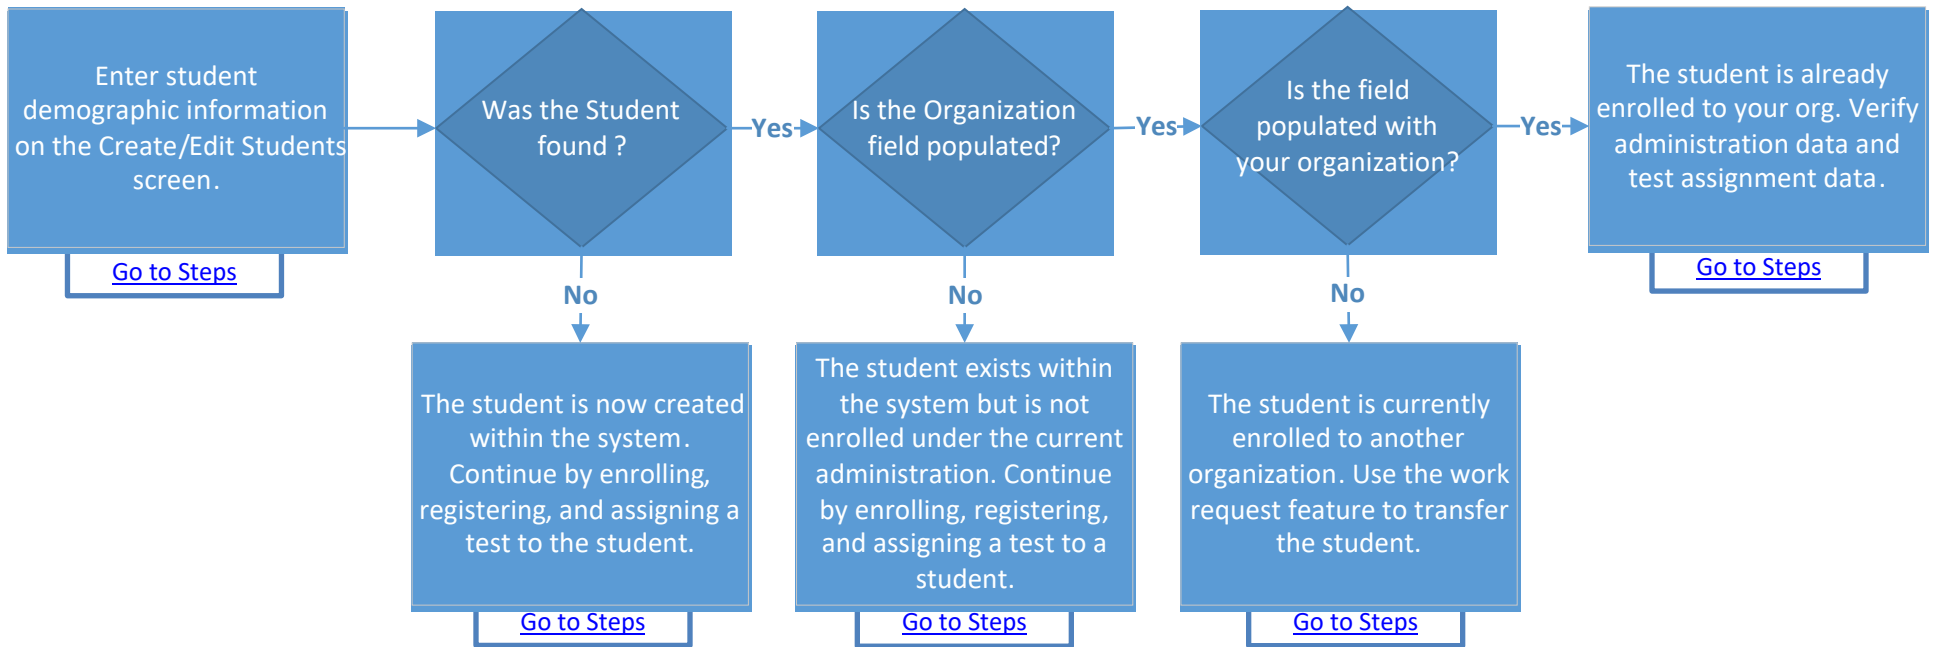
Enter student demographic information on the Create/Edit Students screen.

Go to Steps

Was the Student found ?

Yes

Is the Organization field populated?

Yes

Is the field populated with your organization?

Yes

The student is already enrolled to your org. Verify administration data and test assignment data.

Go to Steps

No

The student is now created within the system. Continue by enrolling, registering, and assigning a test to the student.

Go to Steps

No

The student exists within the system but is not enrolled under the current administration. Continue by enrolling, registering, and assigning a test to a student.

Go to Steps

No

The student is currently enrolled to another organization. Use the work request feature to transfer the student.

Go to Steps